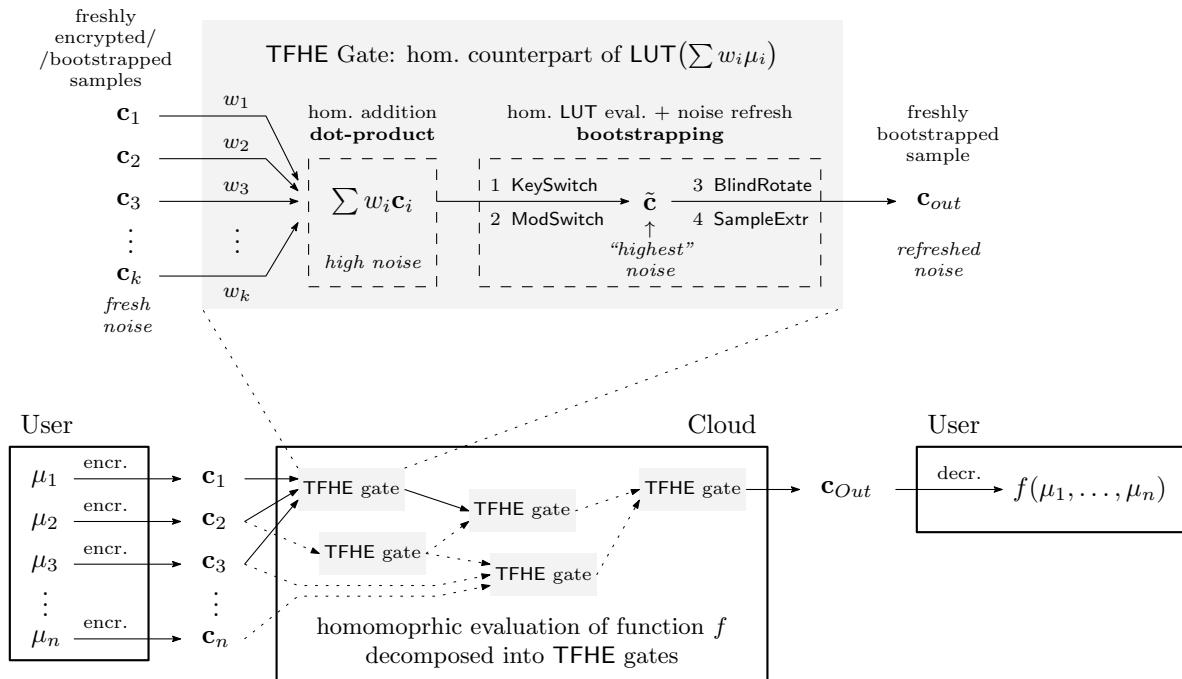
freshly encrypted/ /bootstrapped samples

TFHE Gate: hom. counterpart of LUT$\left(\sum w_i\mu_i\right)$

$\mathbf{c}_1$
$\mathbf{c}_2$
$\mathbf{c}_3$
$\vdots$
$\mathbf{c}_k$

fresh noise

$w_1$
$w_2$
$w_3$
$w_k$

hom. addition
**dot-product**

$\sum w_i\mathbf{c}_i$
$\vdots$

high noise

hom. LUT eval. + noise refresh
**bootstrapping**

1 KeySwitch
2 ModSwitch

$\tilde{\mathbf{c}}$
↑
"highest" noise

3 BlindRotate
4 SampleExtr

freshly bootstrapped sample

$\mathbf{c}_{out}$

refreshed noise

User

$\mu_1$ encr.
$\mu_2$ encr.
$\mu_3$ encr.
$\vdots$
$\mu_n$ encr.

$\mathbf{c}_1$
$\mathbf{c}_2$
$\mathbf{c}_3$
$\vdots$
$\mathbf{c}_n$

Cloud

TFHE gate
TFHE gate
TFHE gate
TFHE gate
TFHE gate

homomoprhic evaluation of function $f$ decomposed into TFHE gates

$\mathbf{c}_{Out}$

User

decr.

$f(\mu_1,\ldots,\mu_n)$